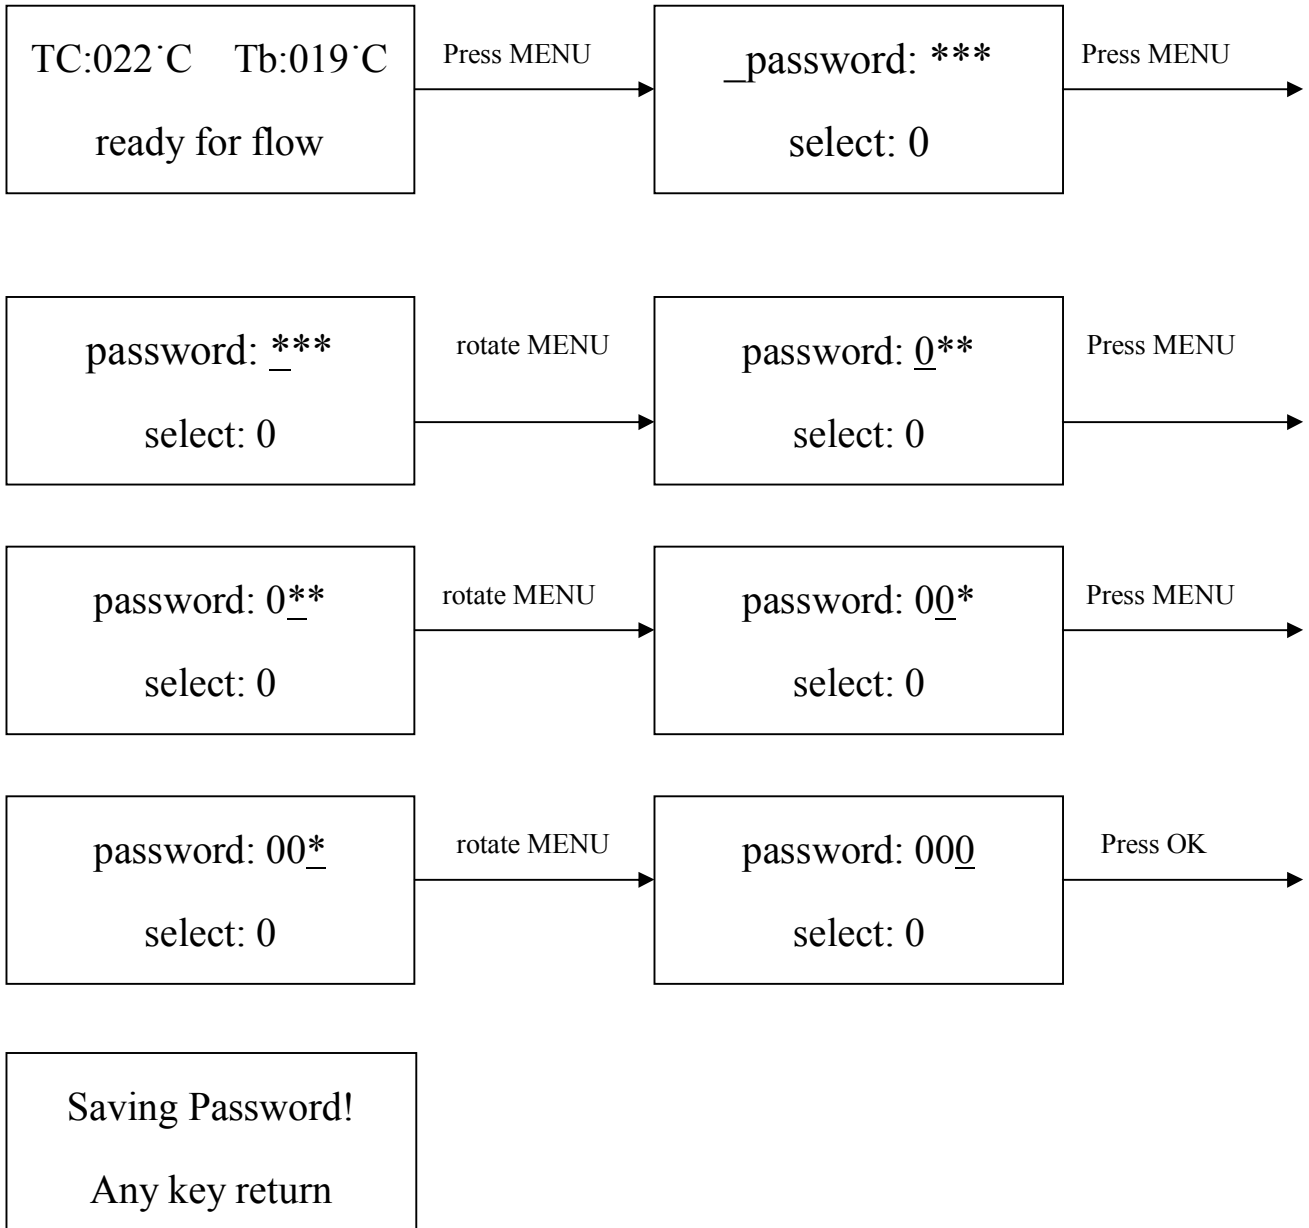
TC:022˙C Tb:019˙C
ready for flow

Press MENU

_password: ***
select: 0

Press MENU

password: ***
select: 0

rotate MENU

password: 0**
select: 0

Press MENU

password: 0**
select: 0

rotate MENU

password: 00*
select: 0

Press MENU

password: 00*
select: 0

rotate MENU

password: 000
select: 0

Press OK

Saving Password!
Any key return